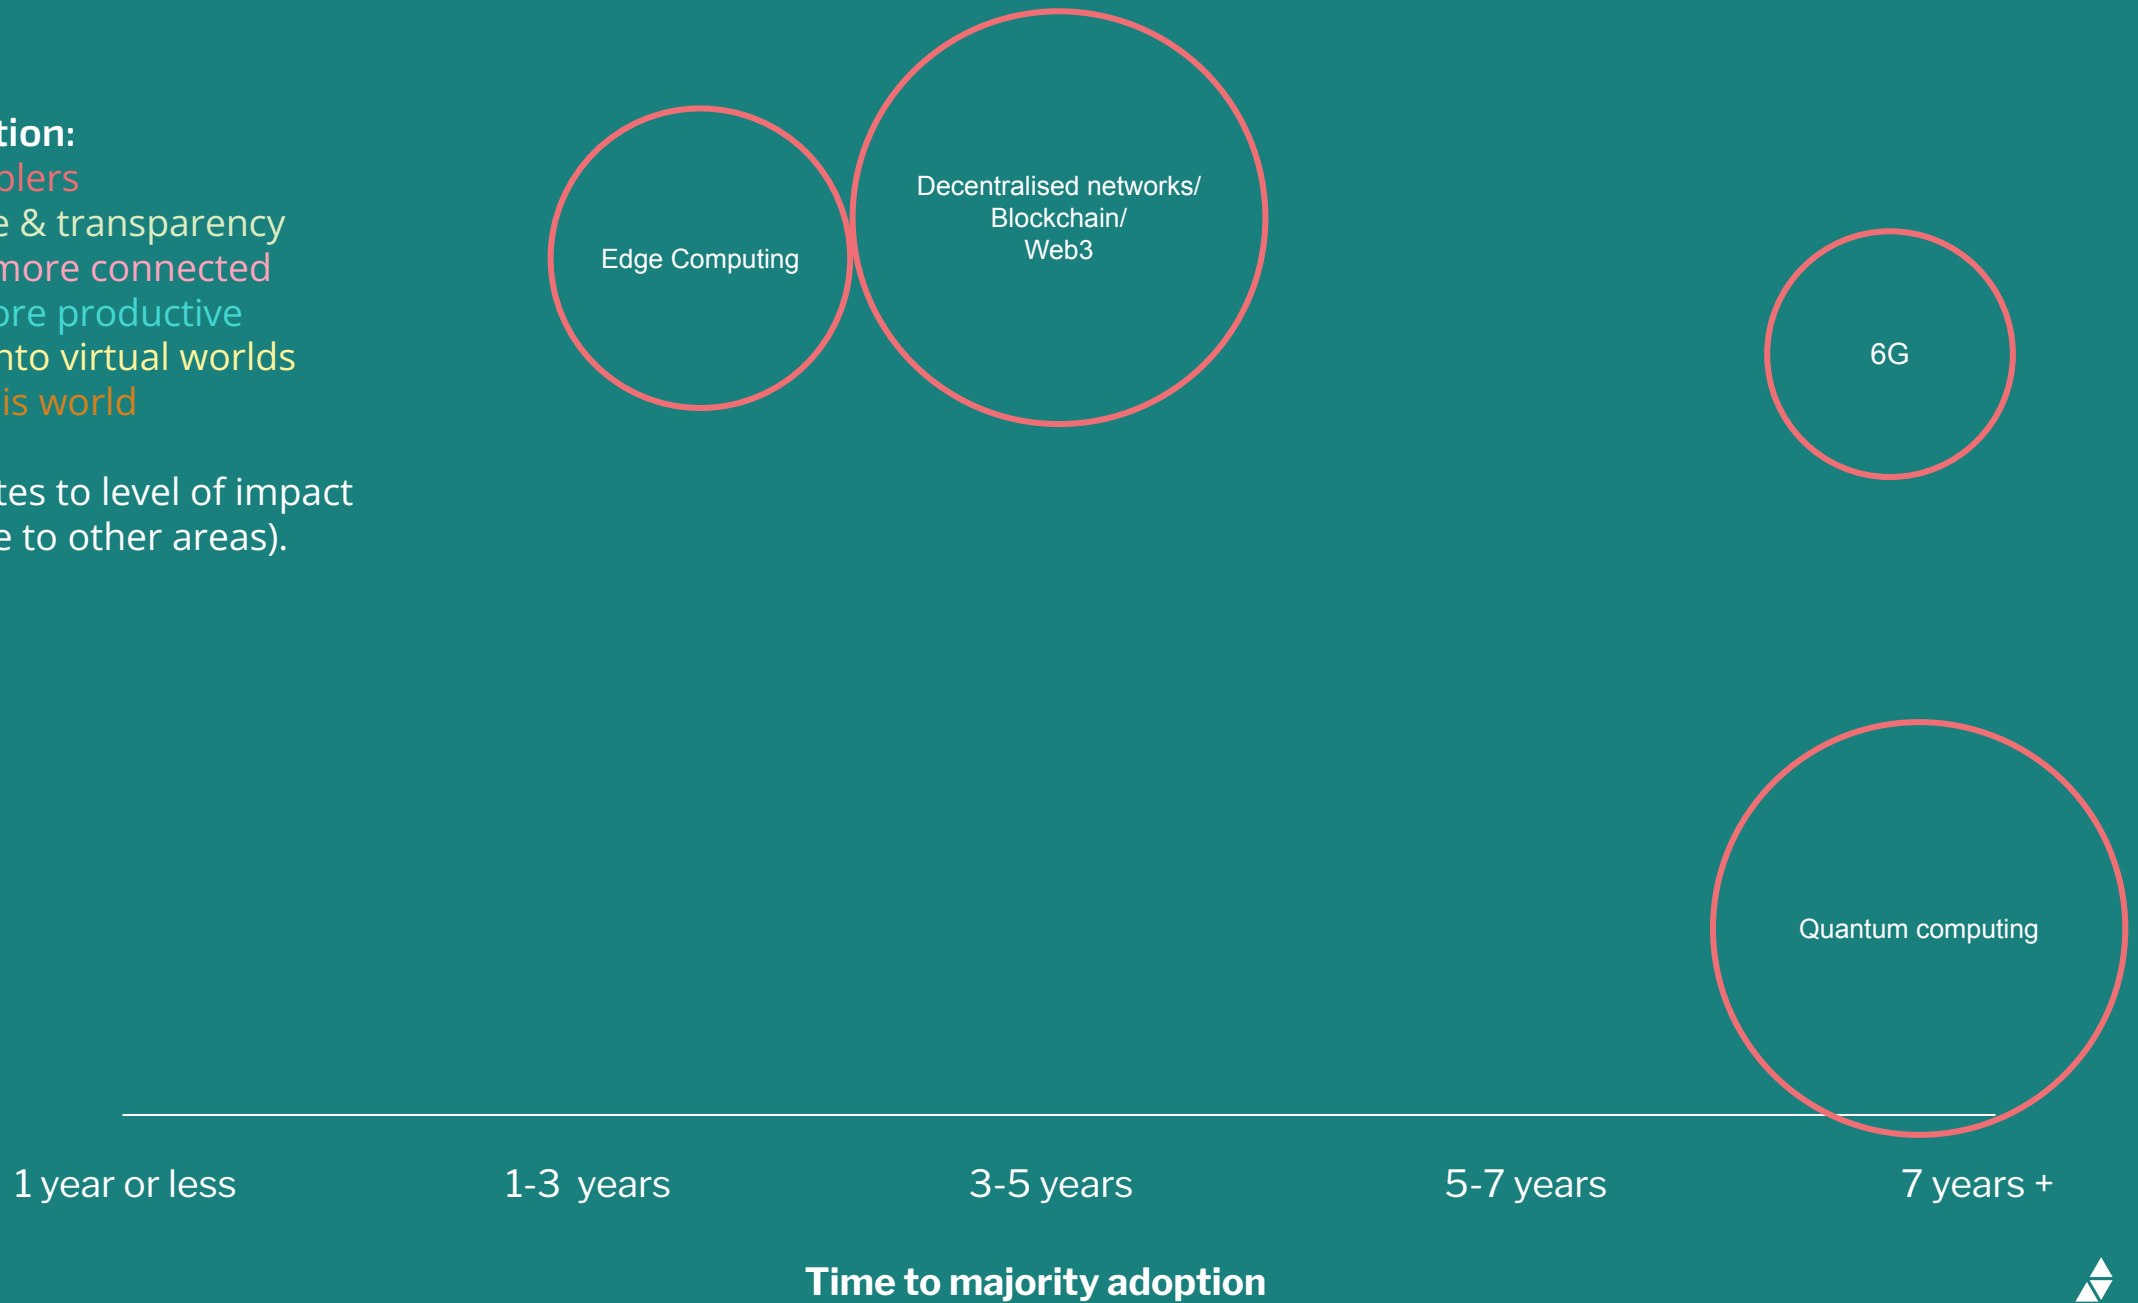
tion:
blers
e & transparency
more connected
ore productive
nto virtual worlds
is world

tes to level of impact
e to other areas).

Edge Computing

Decentralised networks/ Blockchain/ Web3

6G

Quantum computing

1 year or less
1-3 years
3-5 years
5-7 years
7 years +

Time to majority adoption